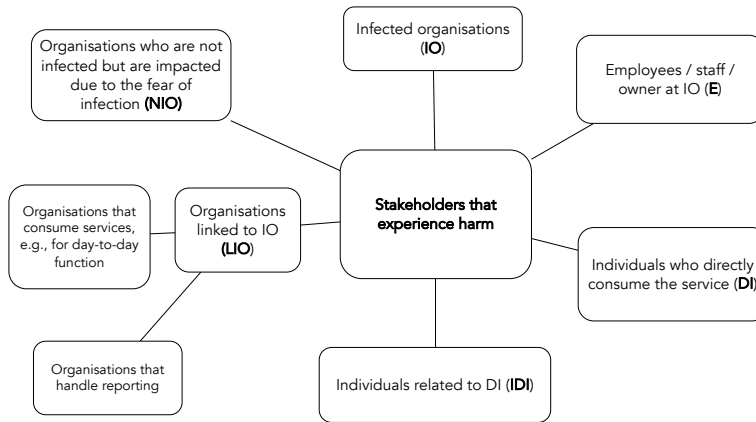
Infected organisations (IO)

Organisations who are not infected but are impacted due to the fear of infection (NIO)

Employees / staff / owner at IO (E)

Organisations that consume services, e.g., for day-to-day function

Organisations linked to IO (LIO)

Stakeholders that experience harm

Individuals who directly consume the service (DI)

Organisations that handle reporting

Individuals related to DI (IDI)